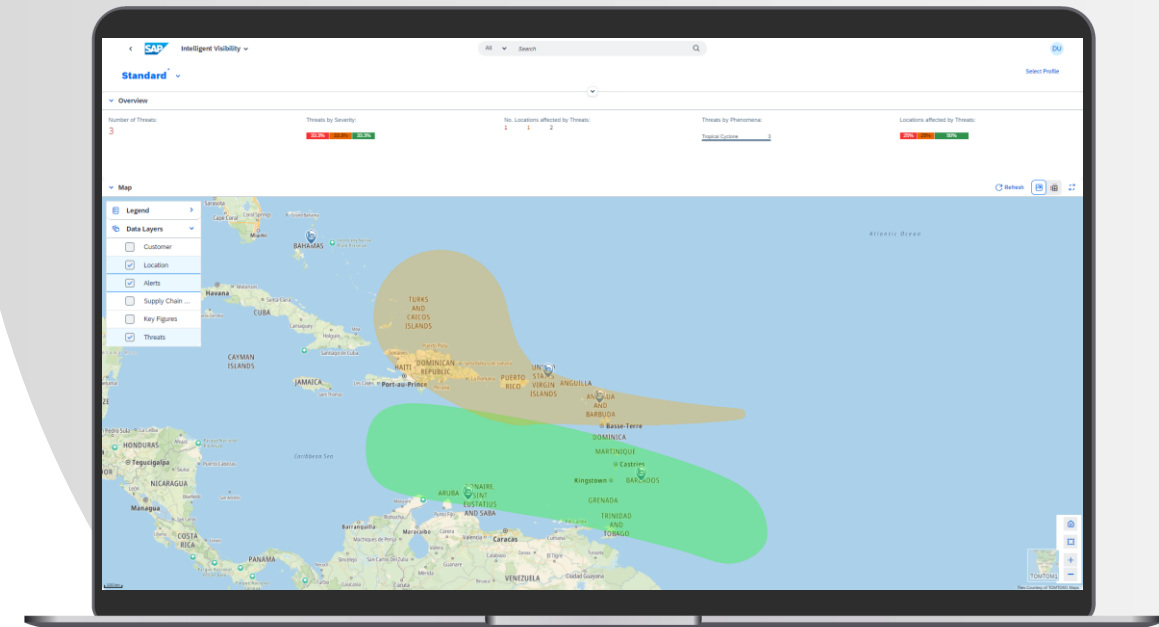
SAP Intelligent Visibility

All Search

DU

Standard

Select Profile

Overview

Number of Threats:
3

Threats by Severity:
33.3% 33.3% 33.3%

No. Locations affected by Threats:
1 1 2

Threats by Phenomena:
Tropical Cyclone 3

Locations affected by Threats:
25% 25% 50%

Map

Refresh

Legend

Data Layers

Customer

Location

Alerts

Supply Chain ...

Key Figures

Threats

BAHAMAS

Havana

CUBA

CAYMAN ISLANDS

JAMAICA

TURKS AND CAICOS ISLANDS

HAITI

DOMINICAN REPUBLIC

Port-au-Prince

PUERTO RICO

UNITED STATES VIRGIN ISLANDS

ANGUILLA

ANTIGUA AND BARBUDA

Basse-Terre

DOMINICA

MARTINIQUE

Castries

BARBADOS

Kingstown

GRENADA

TRINIDAD AND TOBAGO

ARUBA

BONAIRE SINT EUSTATIUS AND SABA

HONDURAS

Tegucigalpa

NICARAGUA

Managua

COSTA RICA

PANAMA

Barranquilla

Maracaibo

Caracas

VENEZUELA

Caribbean Sea

Atlantic Ocean

TOMTOM